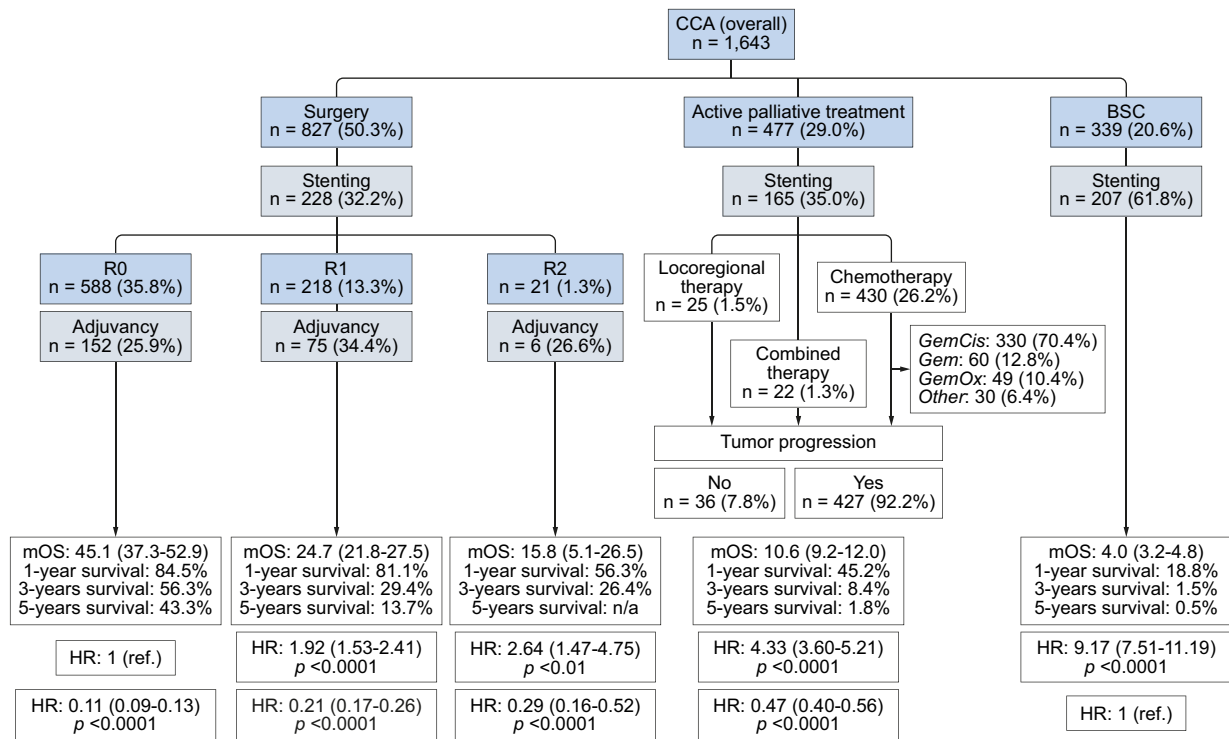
CCA (overall)
n = 1,643

Surgery
n = 827 (50.3%)

Active palliative treatment
n = 477 (29.0%)

BSC
n = 339 (20.6%)

Stenting
n = 228 (32.2%)

Stenting
n = 165 (35.0%)

Stenting
n = 207 (61.8%)

R0
n = 588 (35.8%)

R1
n = 218 (13.3%)

R2
n = 21 (1.3%)

Locoregional therapy
n = 25 (1.5%)

Chemotherapy
n = 430 (26.2%)

Adjuvancy
n = 152 (25.9%)

Adjuvancy
n = 75 (34.4%)

Adjuvancy
n = 6 (26.6%)

Combined therapy
n = 22 (1.3%)

*GemCis*: 330 (70.4%)
*Gem*: 60 (12.8%)
*GemOx*: 49 (10.4%)
*Other*: 30 (6.4%)

Tumor progression

No
n = 36 (7.8%)

Yes
n = 427 (92.2%)

mOS: 45.1 (37.3-52.9)
1-year survival: 84.5%
3-years survival: 56.3%
5-years survival: 43.3%

mOS: 24.7 (21.8-27.5)
1-year survival: 81.1%
3-years survival: 29.4%
5-years survival: 13.7%

mOS: 15.8 (5.1-26.5)
1-year survival: 56.3%
3-years survival: 26.4%
5-years survival: n/a

mOS: 10.6 (9.2-12.0)
1-year survival: 45.2%
3-years survival: 8.4%
5-years survival: 1.8%

mOS: 4.0 (3.2-4.8)
1-year survival: 18.8%
3-years survival: 1.5%
5-years survival: 0.5%

HR: 1 (ref.)

HR: 1.92 (1.53-2.41)
*p* <0.0001

HR: 2.64 (1.47-4.75)
*p* <0.01

HR: 4.33 (3.60-5.21)
*p* <0.0001

HR: 9.17 (7.51-11.19)
*p* <0.0001

HR: 0.11 (0.09-0.13)
*p* <0.0001

HR: 0.21 (0.17-0.26)
*p* <0.0001

HR: 0.29 (0.16-0.52)
*p* <0.0001

HR: 0.47 (0.40-0.56)
*p* <0.0001

HR: 1 (ref.)